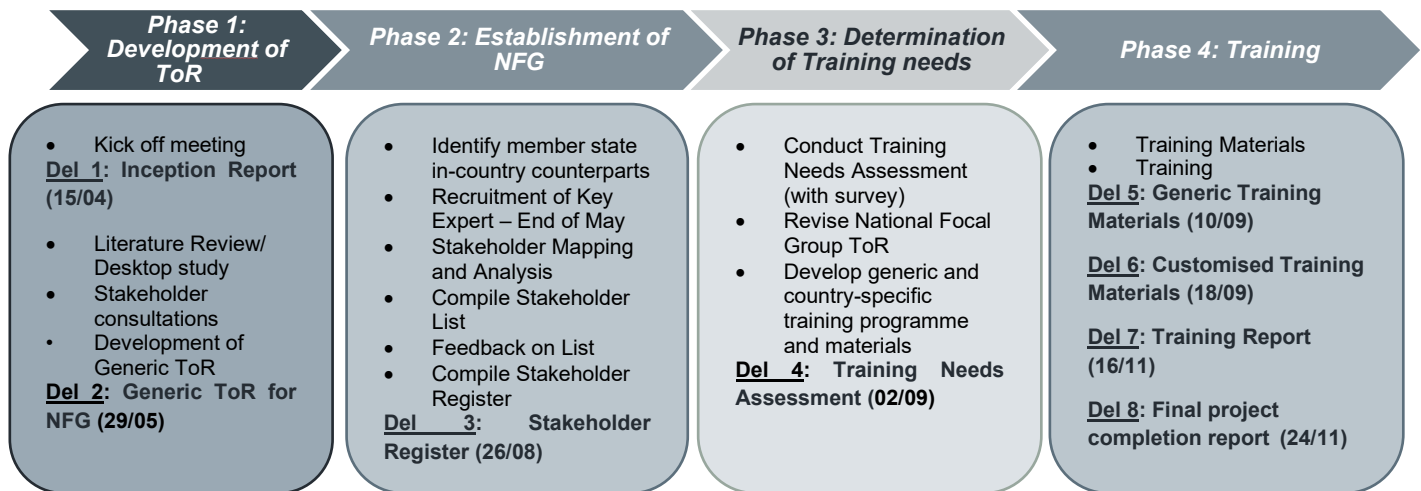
Phase 1: Development of ToR

Phase 2: Establishment of NFG

Phase 3: Determination of Training needs

Phase 4: Training

- Kick off meeting

Del 1: Inception Report (15/04)

- Literature Review/ Desktop study
- Stakeholder consultations
- Development of Generic ToR

Del 2: Generic ToR for NFG (29/05)

- Identify member state in-country counterparts
- Recruitment of Key Expert – End of May
- Stakeholder Mapping and Analysis
- Compile Stakeholder List
- Feedback on List
- Compile Stakeholder Register

Del 3: Stakeholder Register (26/08)

- Conduct Training Needs Assessment (with survey)
- Revise National Focal Group ToR
- Develop generic and country-specific training programme and materials

Del 4: Training Needs Assessment (02/09)

- Training Materials
- Training

Del 5: Generic Training Materials (10/09)

Del 6: Customised Training Materials (18/09)

Del 7: Training Report (16/11)

Del 8: Final project completion report (24/11)